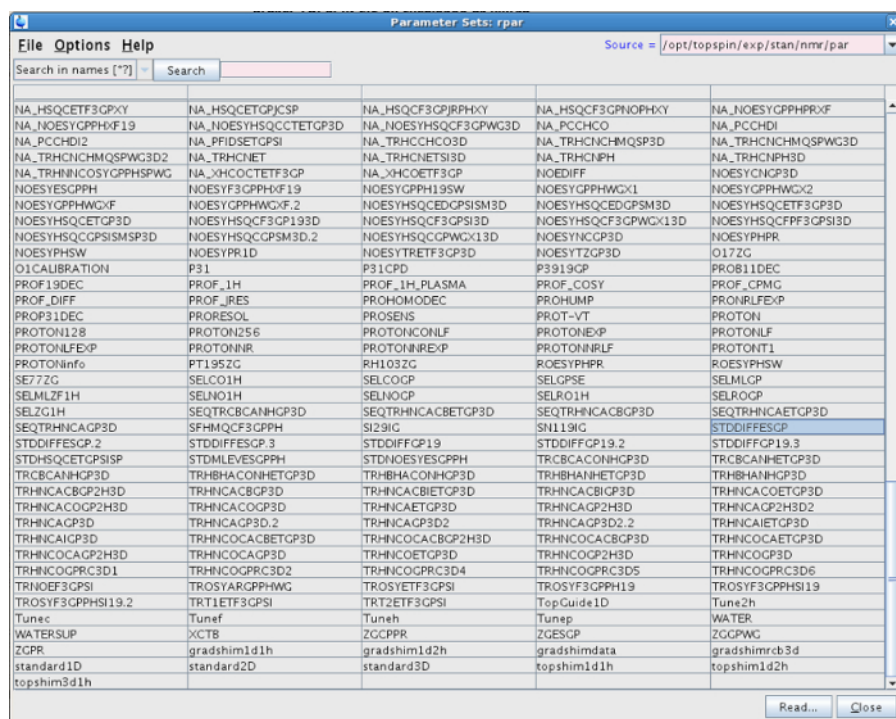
Parameter Sets: rpar

File Options Help

Source = /opt/topspin/exp/stan/nmr/par

Search in names [*?] Search

| | | | | |
|---|---|---|---|---|
| NA_HSQCETF3GPXY | NA_HSQCETGPJCSP | NA_HSQCF3GPJRPHXY | NA_HSQCF3GPNOPHXY | NA_NOESYGPPHPRXF |
| NA_NOESYGPPHXF19 | NA_NOESYHSQCCTETGP3D | NA_NOESYHSQCF3GPWG3D | NA_PCCHCO | NA_PCCHDI |
| NA_PCCHDI2 | NA_PFIDSETGPSI | NA_TRHCCHCO3D | NA_TRHCNCHMQSP3D | NA_TRHCNCHMQSPWG3D |
| NA_TRHCNCHMQSPWG3D2 | NA_TRHCNET | NA_TRHCNETSI3D | NA_TRHCNPH | NA_TRHCNPH3D |
| NA_TRHNNCOSYGPPHSPWG | NA_XHCOCTETF3GP | NA_XHCOETF3GP | NOEDIFF | NOESYCNGP3D |
| NOESYESGPPH | NOESYF3GPPHXF19 | NOESYGPPH19SW | NOESYGPPHWGX1 | NOESYGPPHWGX2 |
| NOESYGPPHWGXF | NOESYGPPHWGXF.2 | NOESYHSQCEDGPSISM3D | NOESYHSQCEDGPSM3D | NOESYHSQCETF3GP3D |
| NOESYHSQCETGP3D | NOESYHSQCF3GP193D | NOESYHSQCF3GPSI3D | NOESYHSQCF3GPWGX13D | NOESYHSQCFPF3GPSI3D |
| NOESYHSQCGPSISMSP3D | NOESYHSQCGPSM3D.2 | NOESYHSQCGPWGX13D | NOESYNCGP3D | NOESYPHPR |
| NOESYPHSW | NOESYPR1D | NOESYTRETF3GP3D | NOESYTZGP3D | O17ZG |
| O1CALIBRATION | P31 | P31CPD | P3919GP | PROB11DEC |
| PROF19DEC | PROF_1H | PROF_1H_PLASMA | PROF_COSY | PROF_CPMG |
| PROF_DIFF | PROF_JRES | PROHOMODEC | PROHUMP | PRONRLFEXP |
| PROP31DEC | PRORESOL | PROSENS | PROT-VT | PROTON |
| PROTON128 | PROTON256 | PROTONCONLF | PROTONEXP | PROTONLF |
| PROTONLFEXP | PROTONNR | PROTONNREXP | PROTONNRLF | PROTONT1 |
| PROTONinfo | PT195ZG | RH103ZG | ROESYPHPR | ROESYPHSW |
| SE77ZG | SELCO1H | SELCOGP | SELGPSE | SELMLGP |
| SELMLZF1H | SELNO1H | SELNOGP | SELRO1H | SELROGP |
| SELZG1H | SEQTRCBCANHGP3D | SEQTRHNCACBETGP3D | SEQTRHNCACBGP3D | SEQTRHNCAETGP3D |
| SEQTRHNCAGP3D | SFHMQCF3GPPH | SI29IG | SN119IG | STDDIFFESGP |
| STDDIFFESGP.2 | STDDIFFESGP.3 | STDDIFFGP19 | STDDIFFGP19.2 | STDDIFFGP19.3 |
| STDHSQCETGPSISP | STDMLEVESGPPH | STDNOESYESGPPH | TRCBCACONHGP3D | TRCBCANHETGP3D |
| TRCBCANHGP3D | TRHBHACONHETGP3D | TRHBHACONHGP3D | TRHBHANHETGP3D | TRHBHANHGP3D |
| TRHNCACBGP2H3D | TRHNCACBGP3D | TRHNCACBIETGP3D | TRHNCACBIGP3D | TRHNCACOETGP3D |
| TRHNCACOGP2H3D | TRHNCACOGP3D | TRHNCAETGP3D | TRHNCAGP2H3D | TRHNCAGP2H3D2 |
| TRHNCAGP3D | TRHNCAGP3D.2 | TRHNCAGP3D2 | TRHNCAGP3D2.2 | TRHNCAIETGP3D |
| TRHNCAIGP3D | TRHNCOCACBETGP3D | TRHNCOCACBGP2H3D | TRHNCOCACBGP3D | TRHNCOCAETGP3D |
| TRHNCOCAGP2H3D | TRHNCOCAGP3D | TRHNCOETGP3D | TRHNCOGP2H3D | TRHNCOGP3D |
| TRHNCOGPRC3D1 | TRHNCOGPRC3D2 | TRHNCOGPRC3D4 | TRHNCOGPRC3D5 | TRHNCOGPRC3D6 |
| TRNOEF3GPSI | TROSYARGPPHWG | TROSYETF3GPSI | TROSYF3GPPH19 | TROSYF3GPPHSI19 |
| TROSYF3GPPHSI19.2 | TRT1ETF3GPSI | TRT2ETF3GPSI | TopGuide1D | Tune2h |
| Tunec | Tunef | Tuneh | Tunep | WATER |
| WATERSUP | XCTB | ZGCPPR | ZGESGP | ZGGPWG |
| ZGPR | gradshim1d1h | gradshim1d2h | gradshimdata | gradshimrcb3d |
| standard1D | standard2D | standard3D | topshim1d1h | topshim1d2h |
| topshim3d1h | | | | |

Read... Close